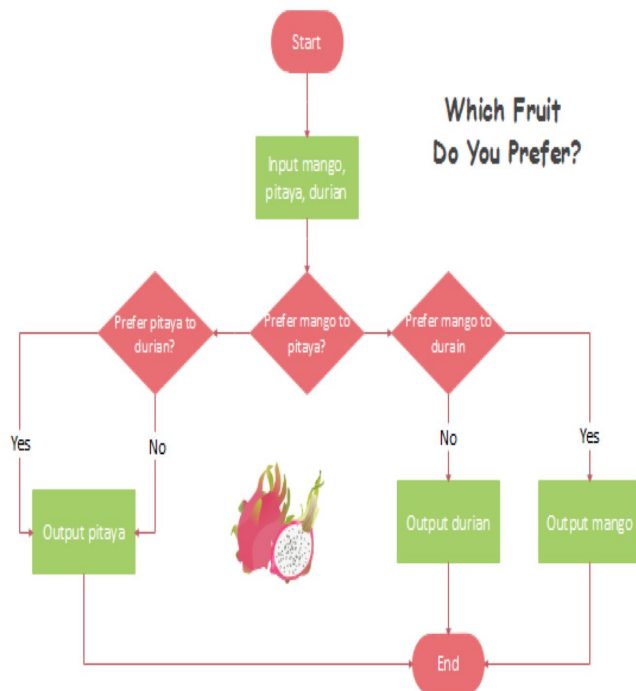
Start

Which Fruit
Do You Prefer?

Input mango, pitaya, durian

Prefer pitaya to durian?

Prefer mango to pitaya?

Prefer mango to durain

Yes

No

No

Yes

Output pitaya

Output durian

Output mango

End